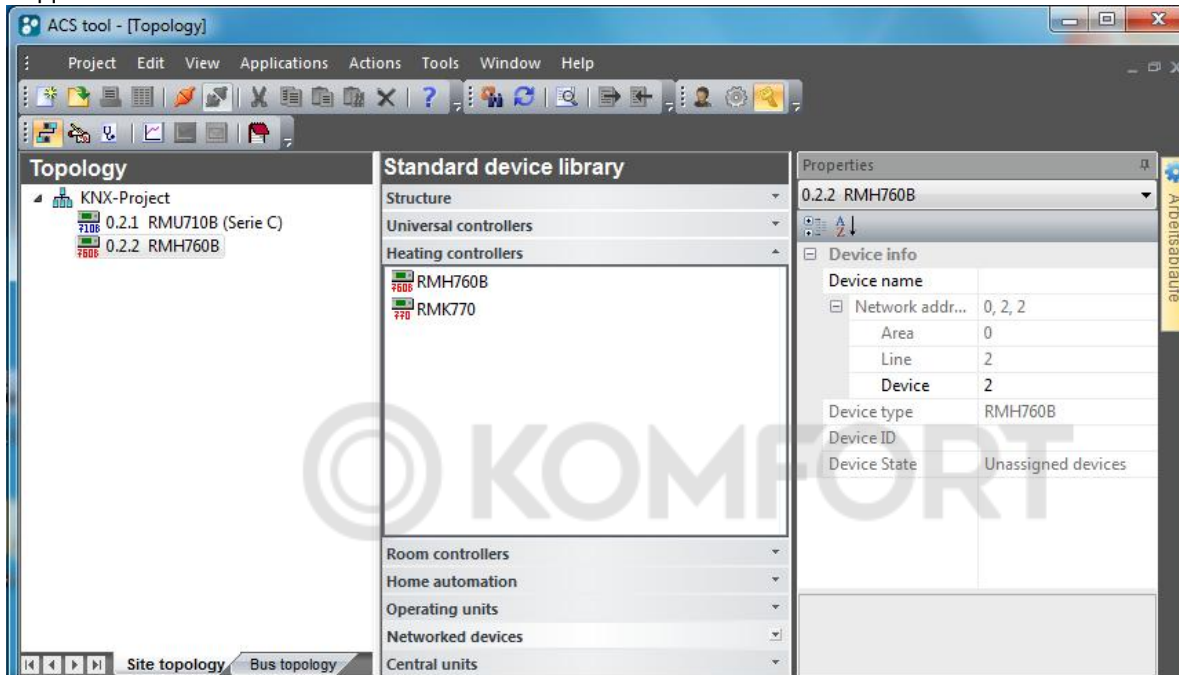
ACS tool - [Topology]

Project Edit View Applications Actions Tools Window Help

Topology

KNX-Project
0.2.1 RMU710B (Serie C)
0.2.2 RMH760B

Site topology Bus topology

Standard device library

Structure
Universal controllers
Heating controllers
RMH760B
RMK770
Room controllers
Home automation
Operating units
Networked devices
Central units

Properties
0.2.2 RMH760B

Device info
| | |
|---|---|
| Device name | |
| Network addr... | 0, 2, 2 |
| Area | 0 |
| Line | 2 |
| Device | 2 |
| Device type | RMH760B |
| Device ID | |
| Device State | Unassigned devices |

Arbeitsablaufe

© KOMFORT